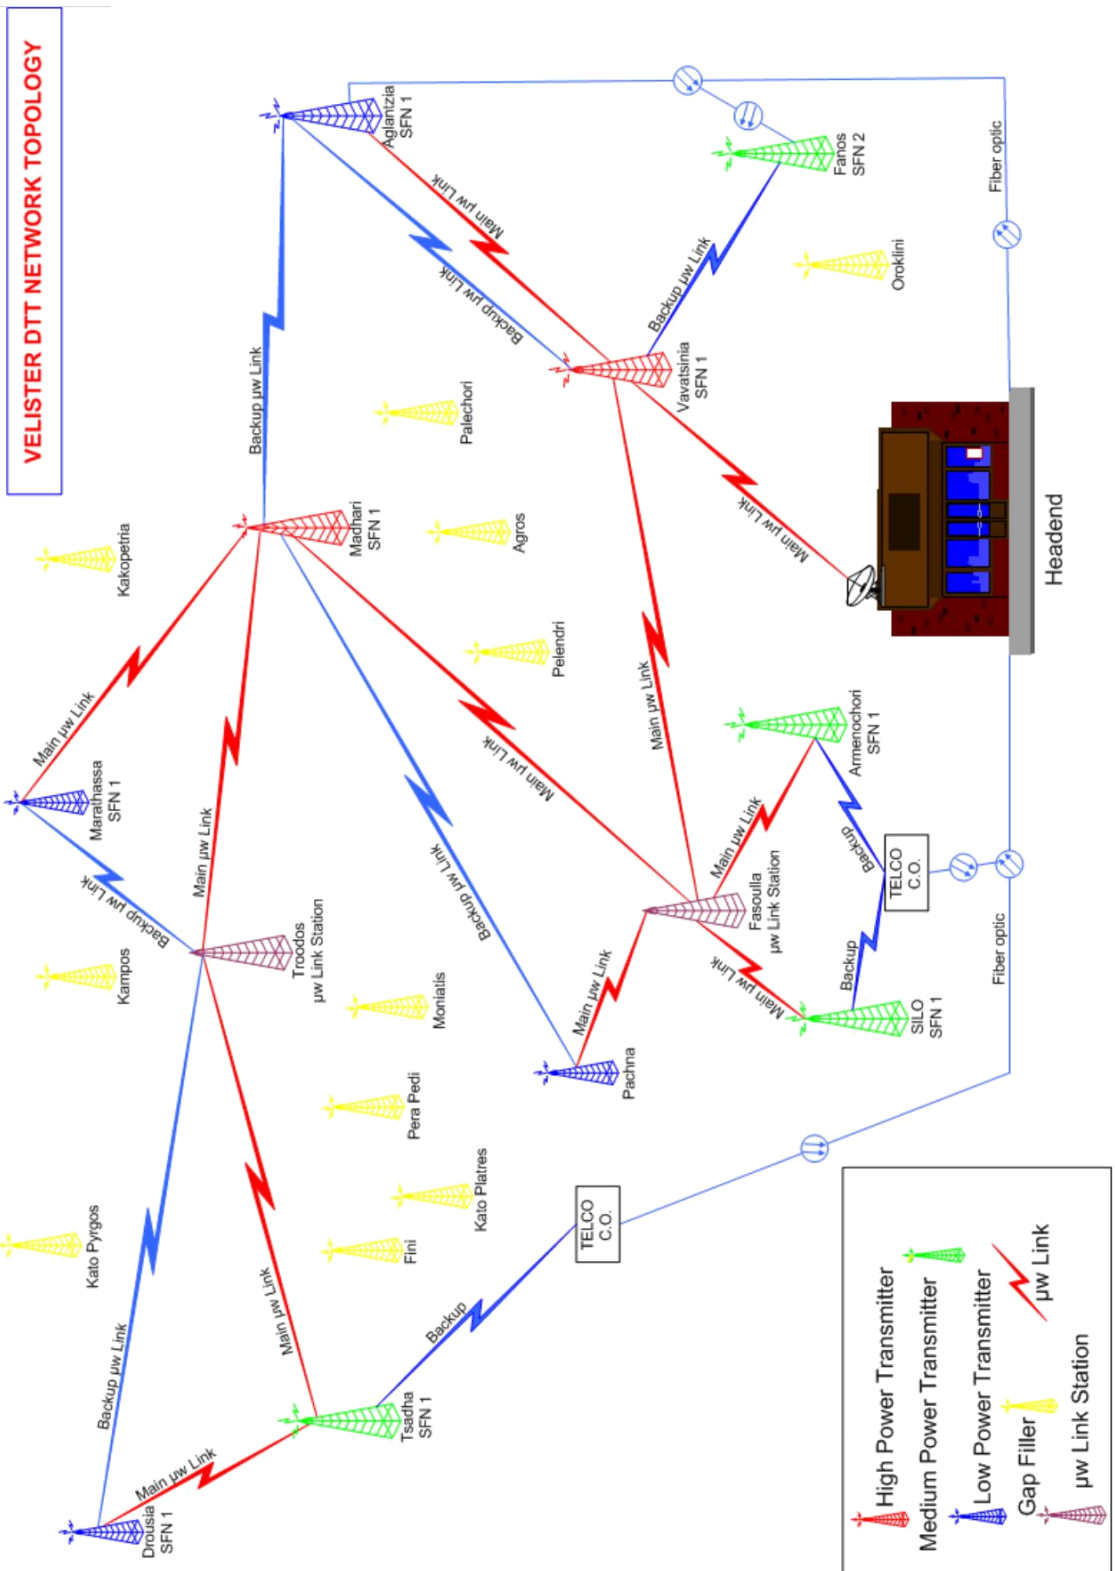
VELISTER DTT NETWORK TOPOLOGY

Aglantzia SFN 1
Fanos SFN 2
Fiber optic
Oroklini
Main μw Link
Backup μw Link
Backup μw Link
Vavatsinia SFN 1
Palechori
Backup μw Link
Main μw Link
Headend
Madhari SFN 1
Agros
Kakopetria
Pelendri
Main μw Link
Main μw Link
Armenochori SFN 1
Main μw Link
Marathassa SFN 1
Main μw Link
Main μw Link
Backup
TELCO C.O.
Backup μw Link
Backup μw Link
Fasoulla μw Link Station
Fiber optic
Troodos μw Link Station
Kampos
Main μw Link
Backup
Main μw Link
Moniatis
SILO SFN 1
Pachna
Pera Pedi
Kato Platres
Kato Pyrgos
Fini
TELCO C.O.
Backup μw Link
Main μw Link
Backup
Tsadha SFN 1
Main μw Link
Drousia SFN 1

High Power Transmitter
Medium Power Transmitter
Low Power Transmitter
Gap Filler
μw Link
μw Link Station